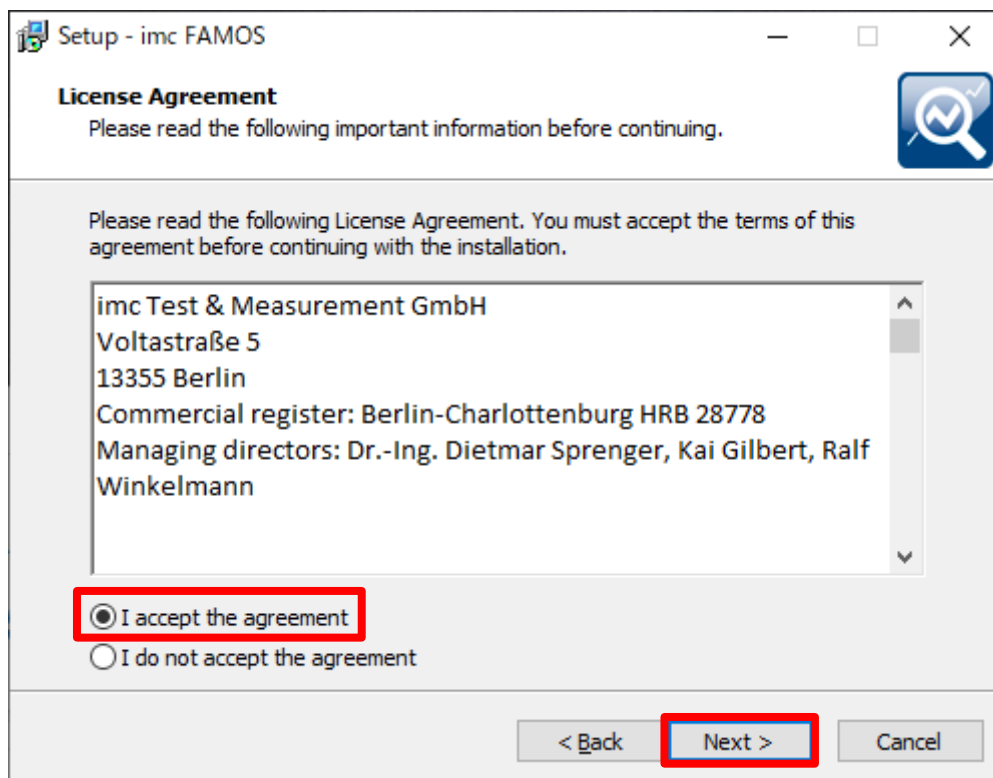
Setup - imc FAMOS

License Agreement
Please read the following important information before continuing.

Please read the following License Agreement. You must accept the terms of this agreement before continuing with the installation.

imc Test & Measurement GmbH
Voltastraße 5
13355 Berlin
Commercial register: Berlin-Charlottenburg HRB 28778
Managing directors: Dr.-Ing. Dietmar Sprenger, Kai Gilbert, Ralf Winkelmann

I accept the agreement
I do not accept the agreement

< Back
Next >
Cancel